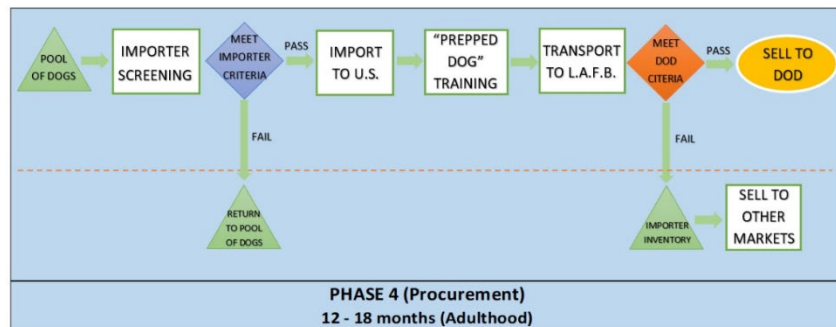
POOL OF DOGS

IMPORTER SCREENING

MEET IMPORTER CRITERIA

PASS

IMPORT TO U.S.

"PREPPED DOG" TRAINING

TRANSPORT TO L.A.F.B.

MEET DOD CITERIA

PASS

SELL TO DOD

FAIL

FAIL

RETURN TO POOL OF DOGS

IMPORTER INVENTORY

SELL TO OTHER MARKETS

PHASE 4 (Procurement)
12 - 18 months (Adulthood)